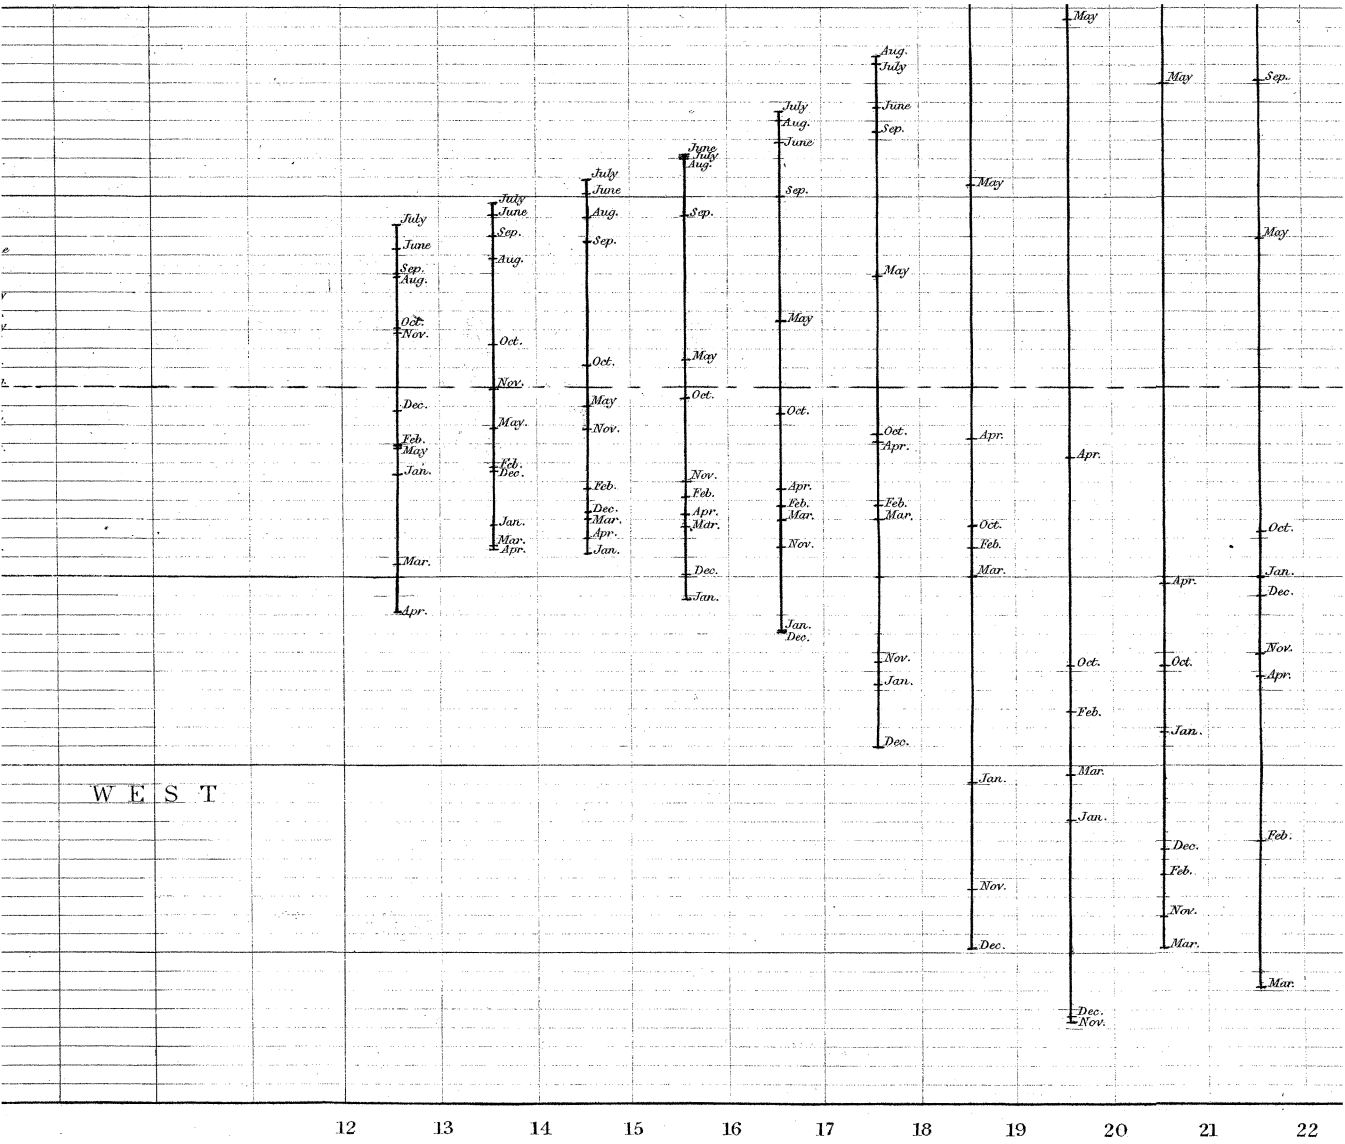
July
June
Sep.
Aug.
Oct.
Nov.
Dec.
Feb.
May
Jan.
Mar.
Apr.

July
June
Sep.
Aug.
Oct.
Nov.
May.
Feb.
Dec.
Jan.
Mar.
Apr.

July
June
Aug.
Sep.
Oct.
May
Nov.
Feb.
Dec.
Mar.
Apr.
Jan.

June
July
Aug.
Sep.
May
Oct.
Nov.
Feb.
Apr.
Mar.
Dec.
Jan.

July
Aug.
June
Sep.
May
Oct.
Apr.
Feb.
Mar.
Nov.
Jan.
Dec.

Aug.
July
June
Sep.
May
Oct.
Apr.
Feb.
Mar.
Nov.
Jan.
Dec.

May
Apr.
Oct.
Feb.
Mar.
Jan.
Nov.
Dec.

May
Apr.
Oct.
Feb.
Mar.
Jan.
Dec.
Nov.

May
Apr.
Oct.
Jan.
Dec.
Feb.
Nov.
Mar.

Sep.
May.
Oct.
Jan.
Dec.
Nov.
Apr.
Feb.
Mar.

W E S T

12 13 14 15 16 17 18 19 20 21 22